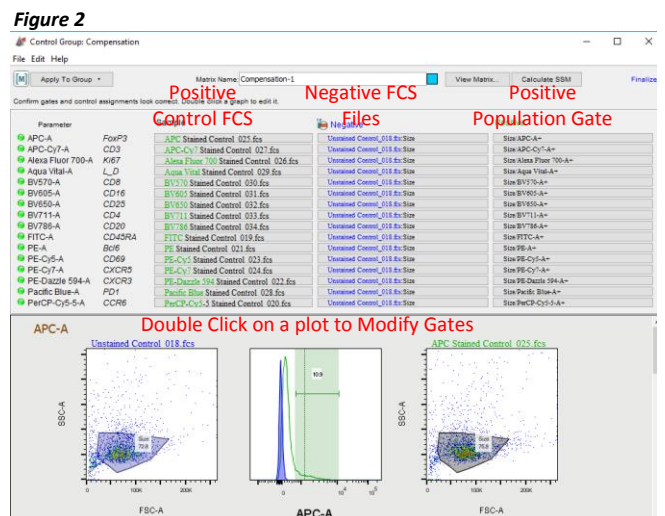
Figure 2

Control Group: Compensation

File Edit Help

Apply To Group

Matrix Name: Compensation-1

View Matrix... Calculate SSM

Finalize

Confirm gates and control assignments look correct. Double click a graph to edit it.

Positive Control FCS

Negative FCS Files

Positive Population Gate

Parameter

Negative

| Parameter | | Positive | Negative | Gate |
|---|---|---|---|---|
| APC-A | FoxP3 | APC Stained Control_025.fcs | Unstained Control_018.fcs/Size | Size/APC-A+ |
| APC-Cy7-A | CD3 | APC-Cy7 Stained Control_027.fcs | Unstained Control_018.fcs/Size | Size/APC-Cy7-A+ |
| Alexa Fluor 700-A | Ki67 | Alexa Fluor 700 Stained Control_026.fcs | Unstained Control_018.fcs/Size | Size/Alexa Fluor 700-A+ |
| Aqua Vital-A | L_D | Aqua Vital Stained Control_029.fcs | Unstained Control_018.fcs/Size | Size/Aqua Vital-A+ |
| BV570-A | CD8 | BV570 Stained Control_030.fcs | Unstained Control_018.fcs/Size | Size/BV570-A+ |
| BV605-A | CD16 | BV605 Stained Control_031.fcs | Unstained Control_018.fcs/Size | Size/BV605-A+ |
| BV650-A | CD25 | BV650 Stained Control_032.fcs | Unstained Control_018.fcs/Size | Size/BV650-A+ |
| BV711-A | CD4 | BV711 Stained Control_033.fcs | Unstained Control_018.fcs/Size | Size/BV711-A+ |
| BV786-A | CD20 | BV786 Stained Control_034.fcs | Unstained Control_018.fcs/Size | Size/BV786-A+ |
| FITC-A | CD45RA | FITC Stained Control_019.fcs | Unstained Control_018.fcs/Size | Size/FITC-A+ |
| PE-A | Bcl6 | PE Stained Control_021.fcs | Unstained Control_018.fcs/Size | Size/PE-A+ |
| PE-Cy5-A | CD69 | PE-Cy5 Stained Control_023.fcs | Unstained Control_018.fcs/Size | Size/PE-Cy5-A+ |
| PE-Cy7-A | CXCR5 | PE-Cy7 Stained Control_024.fcs | Unstained Control_018.fcs/Size | Size/PE-Cy7-A+ |
| PE-Dazzle 594-A | CXCR3 | PE-Dazzle 594 Stained Control_022.fcs | Unstained Control_018.fcs/Size | Size/PE-Dazzle 594-A+ |
| Pacific Blue-A | PD1 | Pacific Blue Stained Control_028.fcs | Unstained Control_018.fcs/Size | Size/Pacific Blue-A+ |
| PerCP-Cy5-5-A | CCR6 | PerCP-Cy5-5 Stained Control_020.fcs | Unstained Control_018.fcs/Size | Size/PerCP-Cy5-5-A+ |

APC-A

Double Click on a plot to Modify Gates

Unstained Control_018.fcs

APC Stained Control_025.fcs

SSC-A

Size 70.8

FSC-A

0 100K 200K

10.9

APC-A

Size 70.8

SSC-A

FSC-A

0 100K 200K